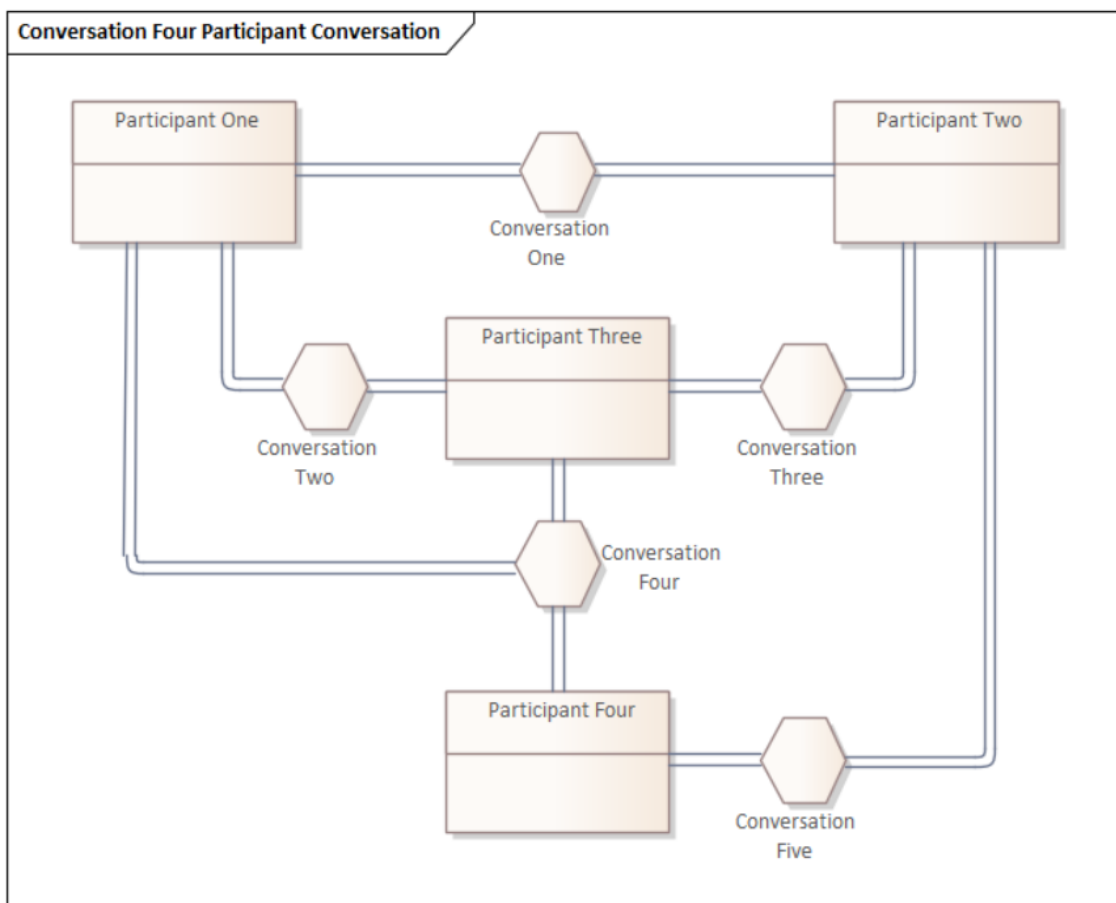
Conversation Four Participant Conversation

Participant One

Participant Two

Conversation One

Participant Three

Conversation Two

Conversation Three

Conversation Four

Participant Four

Conversation Five